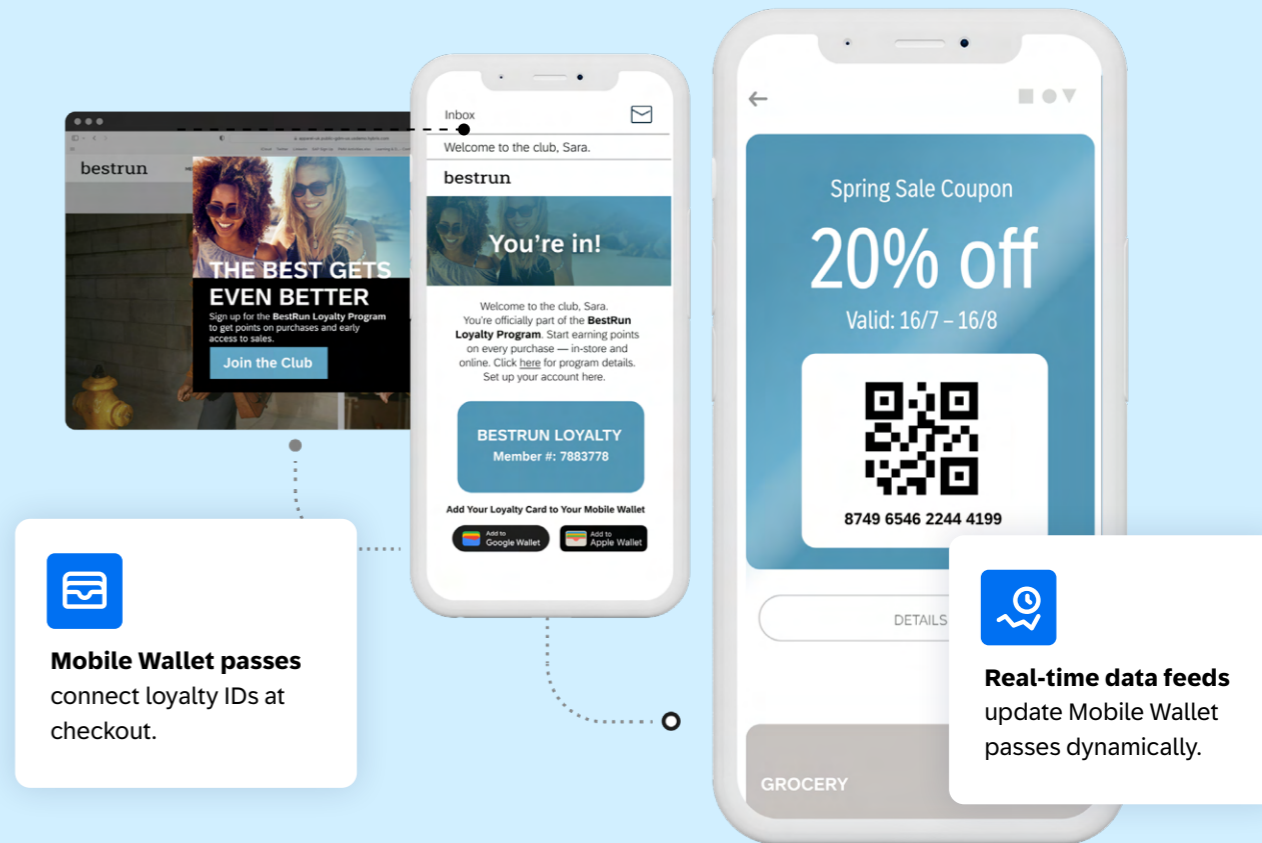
bestrun

THE BEST GETS EVEN BETTER

Sign up for the BestRun Loyalty Program to get points on purchases and early access to sales.

Join the Club

Inbox

Welcome to the club, Sara.

bestrun

You're in!

Welcome to the club, Sara.
You're officially part of the BestRun Loyalty Program. Start earning points on every purchase — in-store and online. Click here for program details. Set up your account here.

BESTRUN LOYALTY
Member #: 7883778

Add Your Loyalty Card to Your Mobile Wallet

Add to Google Wallet

Add to Apple Wallet

Spring Sale Coupon

20% off

Valid: 16/7 – 16/8

8749 6546 2244 4199

DETAILS

GROCERY

**Mobile Wallet passes** connect loyalty IDs at checkout.

**Real-time data feeds** update Mobile Wallet passes dynamically.